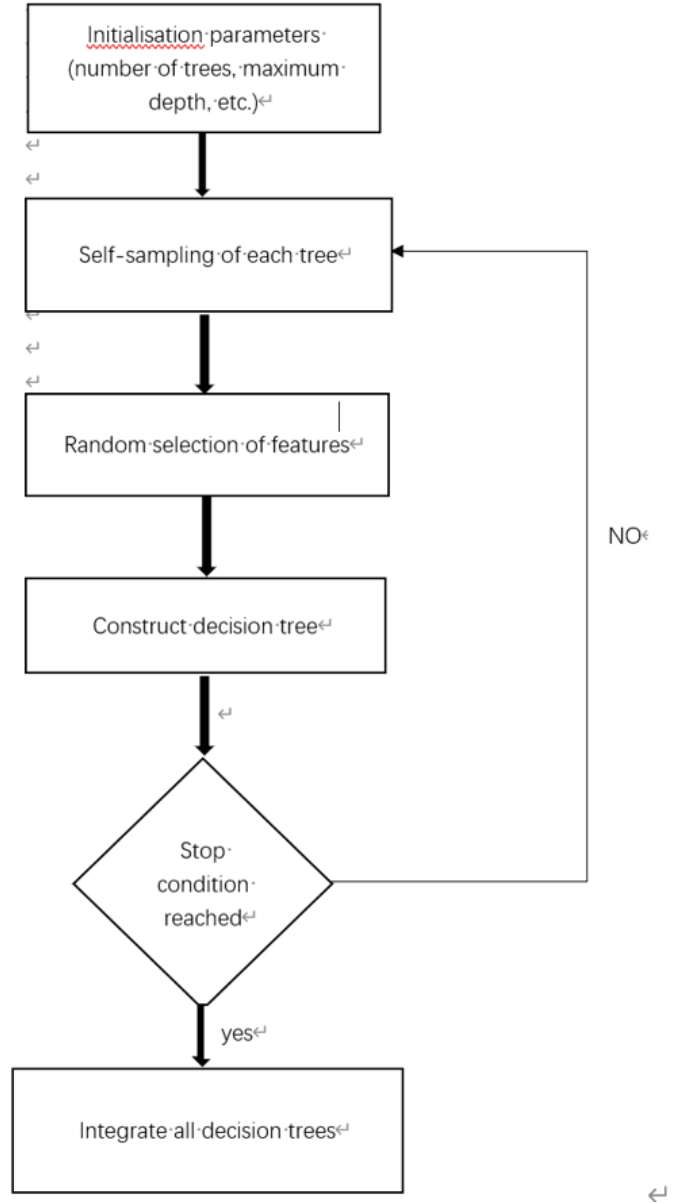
Initialisation parameters (number of trees, maximum depth, etc.)

Self-sampling of each tree

Random selection of features

Construct decision tree

Stop condition reached

NO

yes

Integrate all decision trees